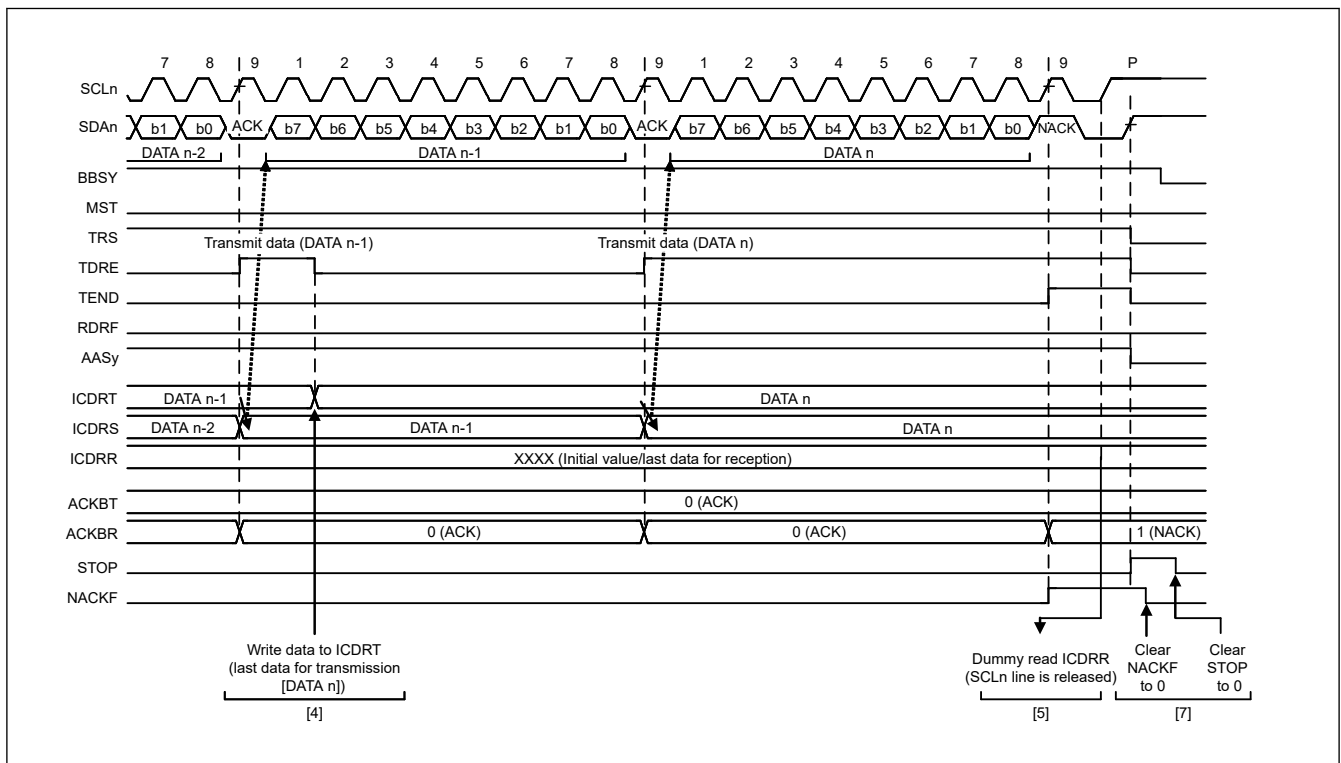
7 8 9 1 2 3 4 5 6 7 8 9 1 2 3 4 5 6 7 8 9 P

SCLn

SDAn b1 b0 ACK b7 b6 b5 b4 b3 b2 b1 b0 ACK b7 b6 b5 b4 b3 b2 b1 b0 NACK

DATA n-2 DATA n-1 DATA n

BBSY

MST

TRS

Transmit data (DATA n-1) Transmit data (DATA n)

TDRE

TEND

RDRF

AASy

ICDRT DATA n-1 DATA n

ICDRS DATA n-2 DATA n-1 DATA n

ICDRR XXXX (Initial value/last data for reception)

ACKBT 0 (ACK)

ACKBR 0 (ACK) 0 (ACK) 1 (NACK)

STOP

NACKF

Write data to ICDRT (last data for transmission [DATA n])

[4]

Dummy read ICDRR (SCLn line is released)

[5]

Clear NACKF to 0

Clear STOP to 0

[7]